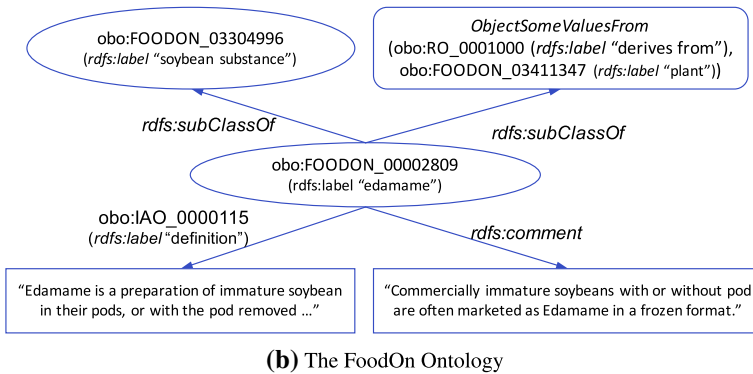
obo:FOODON_03304996
(rdfs:label "soybean substance")

ObjectSomeValuesFrom
(obo:RO_0001000 (rdfs:label "derives from"),
obo:FOODON_03411347 (rdfs:label "plant"))

rdfs:subClassOf

rdfs:subClassOf

obo:FOODON_00002809
(rdfs:label "edamame")

obo:IAO_0000115
(rdfs:label "definition")

rdfs:comment

"Edamame is a preparation of immature soybean in their pods, or with the pod removed …"

"Commercially immature soybeans with or without pod are often marketed as Edamame in a frozen format."

(b) The FoodOn Ontology